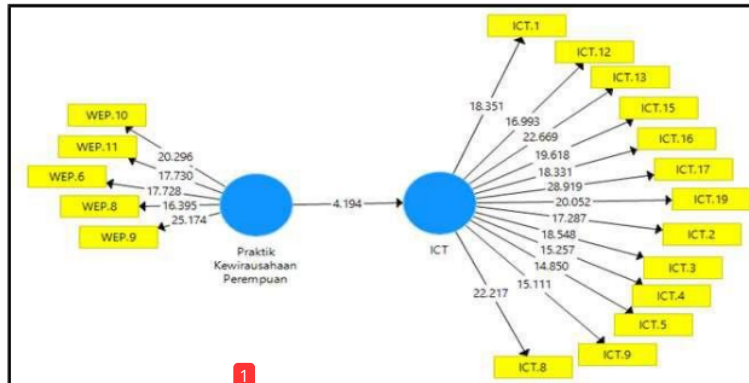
WEP.10
WEP.11
WEP.6
WEP.8
WEP.9
20.296
17.730
17.728
16.395
25.174
Praktik Kewirausahaan Perempuan
4.194
ICT
ICT.1
ICT.12
ICT.13
ICT.15
ICT.16
ICT.17
ICT.19
ICT.2
ICT.3
ICT.4
ICT.5
ICT.9
ICT.8
18.351
16.993
22.669
19.618
18.331
28.919
20.052
17.287
18.548
15.257
14.850
15.111
22.217
1